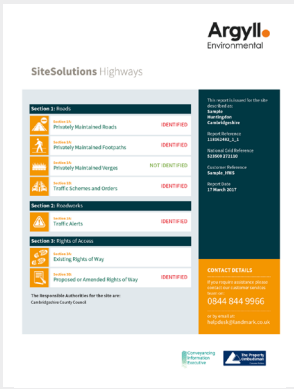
Argyll
Environmental

SiteSolutions Highways

Section 1: Roads

Section 1A
Privately Maintained Roads
IDENTIFIED

Section 1B
Privately Maintained Footpaths
IDENTIFIED

Section 1C
Privately Maintained Verges
NOT IDENTIFIED

Section 1D
Traffic Schemes and Orders
IDENTIFIED

Section 2: Roadworks

Section 2A
Traffic Alerts
IDENTIFIED

Section 3: Rights of Access

Section 3A
Existing Rights of Way

Section 3B
Proposed or Amended Rights of Way
IDENTIFIED

The Responsible Authorities for the site are:
Cambridgeshire County Council

This report is issued for the site described as:
Sample
Huntingdon
Cambridgeshire

Report Reference
1220X1402_1_1

National Grid Reference
523509 272130

Customer Reference
Sample_JRNS

Report Date
17 March 2017

CONTACT DETAILS

If you require assistance please contact our customer services team on:

0844 844 9966

or by email at:
helpdesk@landmark.co.uk

Conveyancing Information Executive

The Property Ombudsman